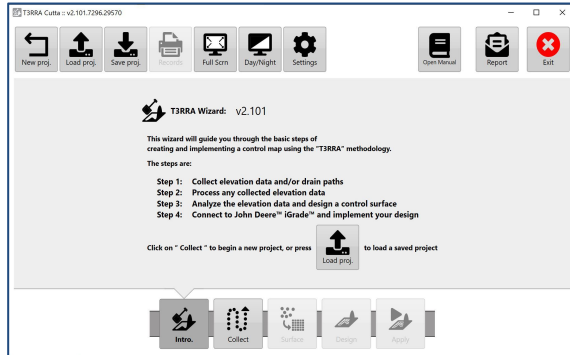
T3RRA Cutta :: v2.101.7296.29570

New proj. Load proj. Save proj. Records Full Scrn Day/Night Settings Open Manual Report Exit

T3RRA Wizard: v2.101

This wizard will guide you through the basic steps of creating and implementing a control map using the "T3RRA" methodology.

The steps are:

Step 1: Collect elevation data and/or drain paths
Step 2: Process any collected elevation data
Step 3: Analyze the elevation data and design a control surface
Step 4: Connect to John Deere™ iGrade™ and implement your design

Click on " Collect " to begin a new project, or press Load proj. to load a saved project

Intro. Collect Surface Design Apply